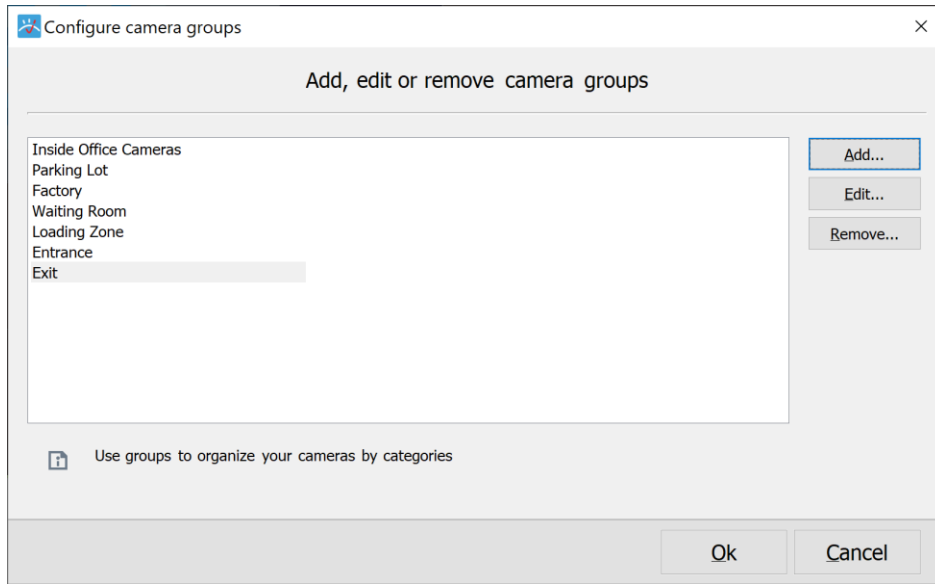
Configure camera groups

×

Add, edit or remove camera groups

Inside Office Cameras
Parking Lot
Factory
Waiting Room
Loading Zone
Entrance
Exit

Add...

Edit...

Remove...

Use groups to organize your cameras by categories

Ok

Cancel